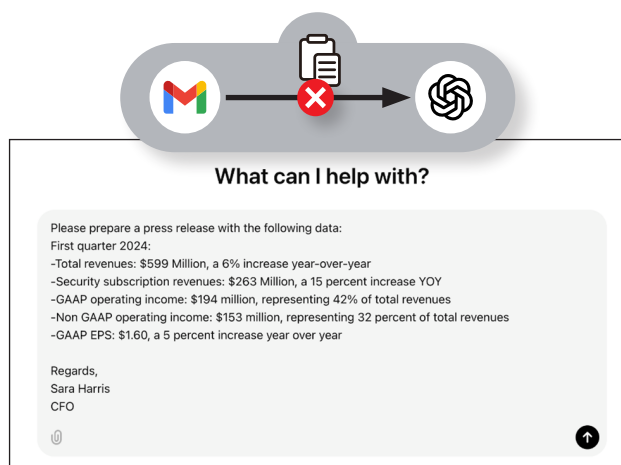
What can I help with?

Please prepare a press release with the following data:
First quarter 2024:
-Total revenues: $599 Million, a 6% increase year-over-year
-Security subscription revenues: $263 Million, a 15 percent increase YOY
-GAAP operating income: $194 million, representing 42% of total revenues
-Non GAAP operating income: $153 million, representing 32 percent of total revenues
-GAAP EPS: $1.60, a 5 percent increase year over year

Regards,
Sara Harris
CFO